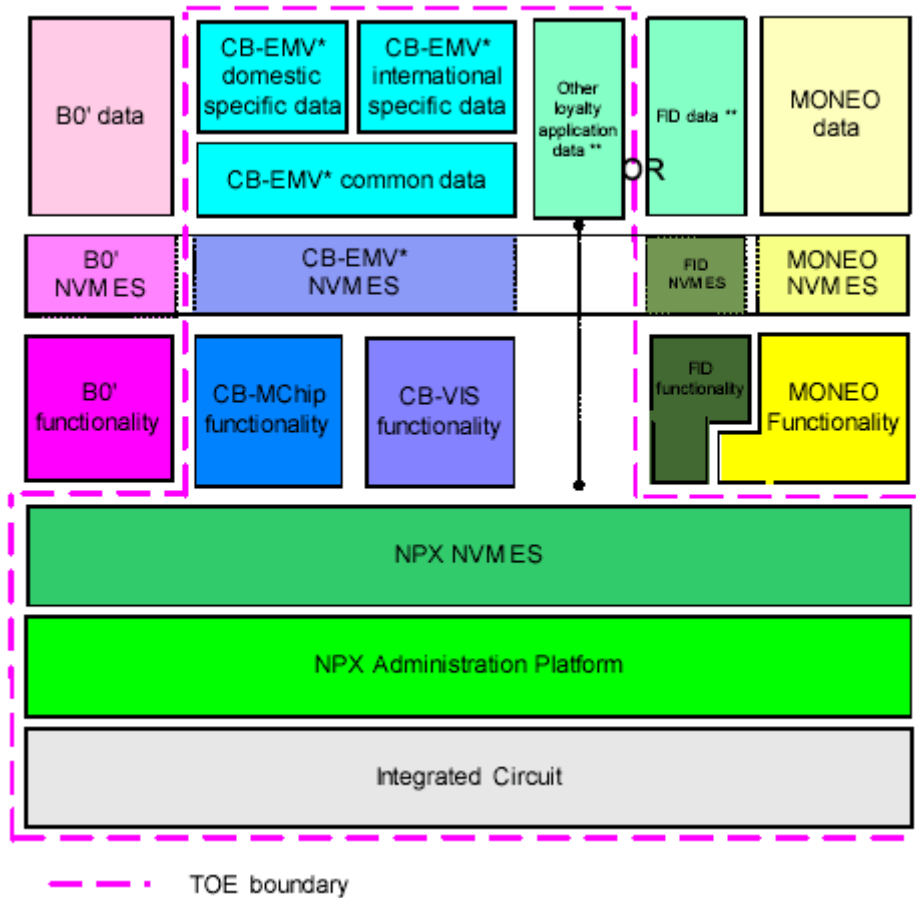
B0' data

CB-EMV* domestic specific data

CB-EMV* international specific data

CB-EMV* common data

Other loyalty application data **

OR

FID data **

MONEO data

B0' NVMES

CB-EMV* NVMES

FID NVMES

MONEO NVMES

B0' functionality

CB-MChip functionality

CB-VIS functionality

FID functionality

MONEO Functionality

NPX NVMES

NPX Administration Platform

Integrated Circuit

TOE boundary